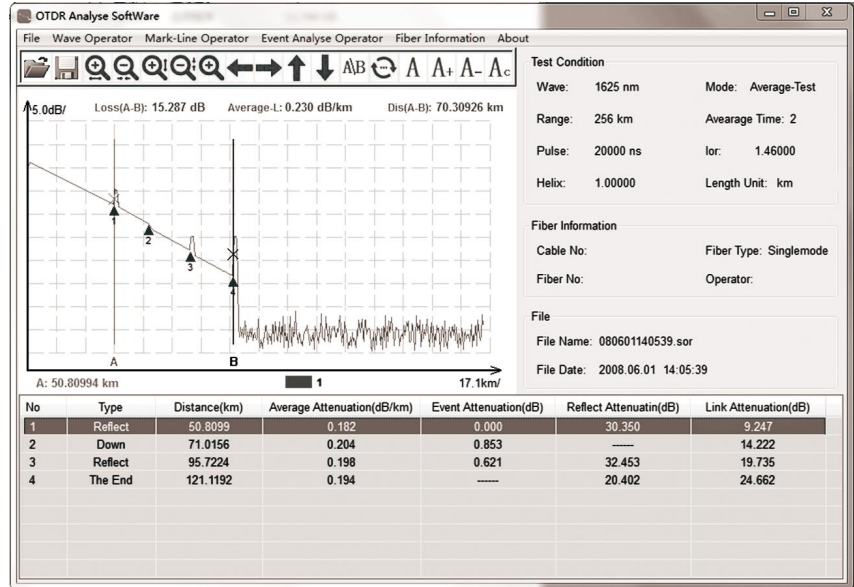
OTDR Analyse SoftWare

File Wave Operator Mark-Line Operator Event Analyse Operator Fiber Information About

A AB A A+ A- Ac

5.0dB/ Loss(A-B): 15.287 dB Average-L: 0.230 dB/km Dis(A-B): 70.30926 km

1 2 3 4

A B

A: 50.80994 km 1 17.1km/

Test Condition

Wave: 1625 nm Mode: Average-Test

Range: 256 km Avearage Time: 2

Pulse: 20000 ns Ior: 1.46000

Helix: 1.00000 Length Unit: km

Fiber Information

Cable No: Fiber Type: Singlemode

Fiber No: Operator:

File

File Name: 080601140539.sor

File Date: 2008.06.01 14:05:39

| No | Type | Distance(km) | Average Attenuation(dB/km) | Event Attenuation(dB) | Reflect Attenuatin(dB) | Link Attenuation(dB) |
|---|---|---|---|---|---|---|
| 1 | Reflect | 50.8099 | 0.182 | 0.000 | 30.350 | 9.247 |
| 2 | Down | 71.0156 | 0.204 | 0.853 | ------ | 14.222 |
| 3 | Reflect | 95.7224 | 0.198 | 0.621 | 32.453 | 19.735 |
| 4 | The End | 121.1192 | 0.194 | ------ | 20.402 | 24.662 |